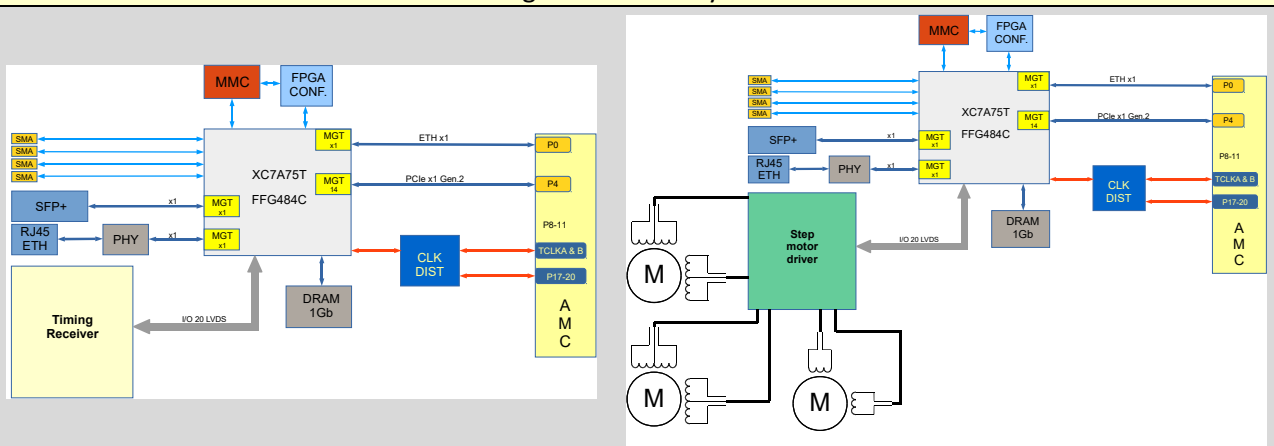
MMC
FPGA CONF.
SMA
SMA
SMA
SMA
MGT x1
MGT 14
XC7A75T
FFG484C
ETH x1
PCIe x1 Gen.2
P0
P4
P8-11
SFP+
x1
MGT x1
RJ45 ETH
PHY
x1
MGT x1
CLK DIST
TCLKA & B
P17-20
DRAM 1Gb
A M C
Timing Receiver
I/O 20 LVDS

MMC
FPGA CONF.
SMA
SMA
SMA
SMA
MGT x1
MGT 14
XC7A75T
FFG484C
ETH x1
PCIe x1 Gen.2
P0
P4
P8-11
SFP+
x1
MGT x1
RJ45 ETH
PHY
x1
MGT x1
CLK DIST
TCLKA & B
P17-20
DRAM 1Gb
A M C
Step motor driver
I/O 20 LVDS
M
M
M